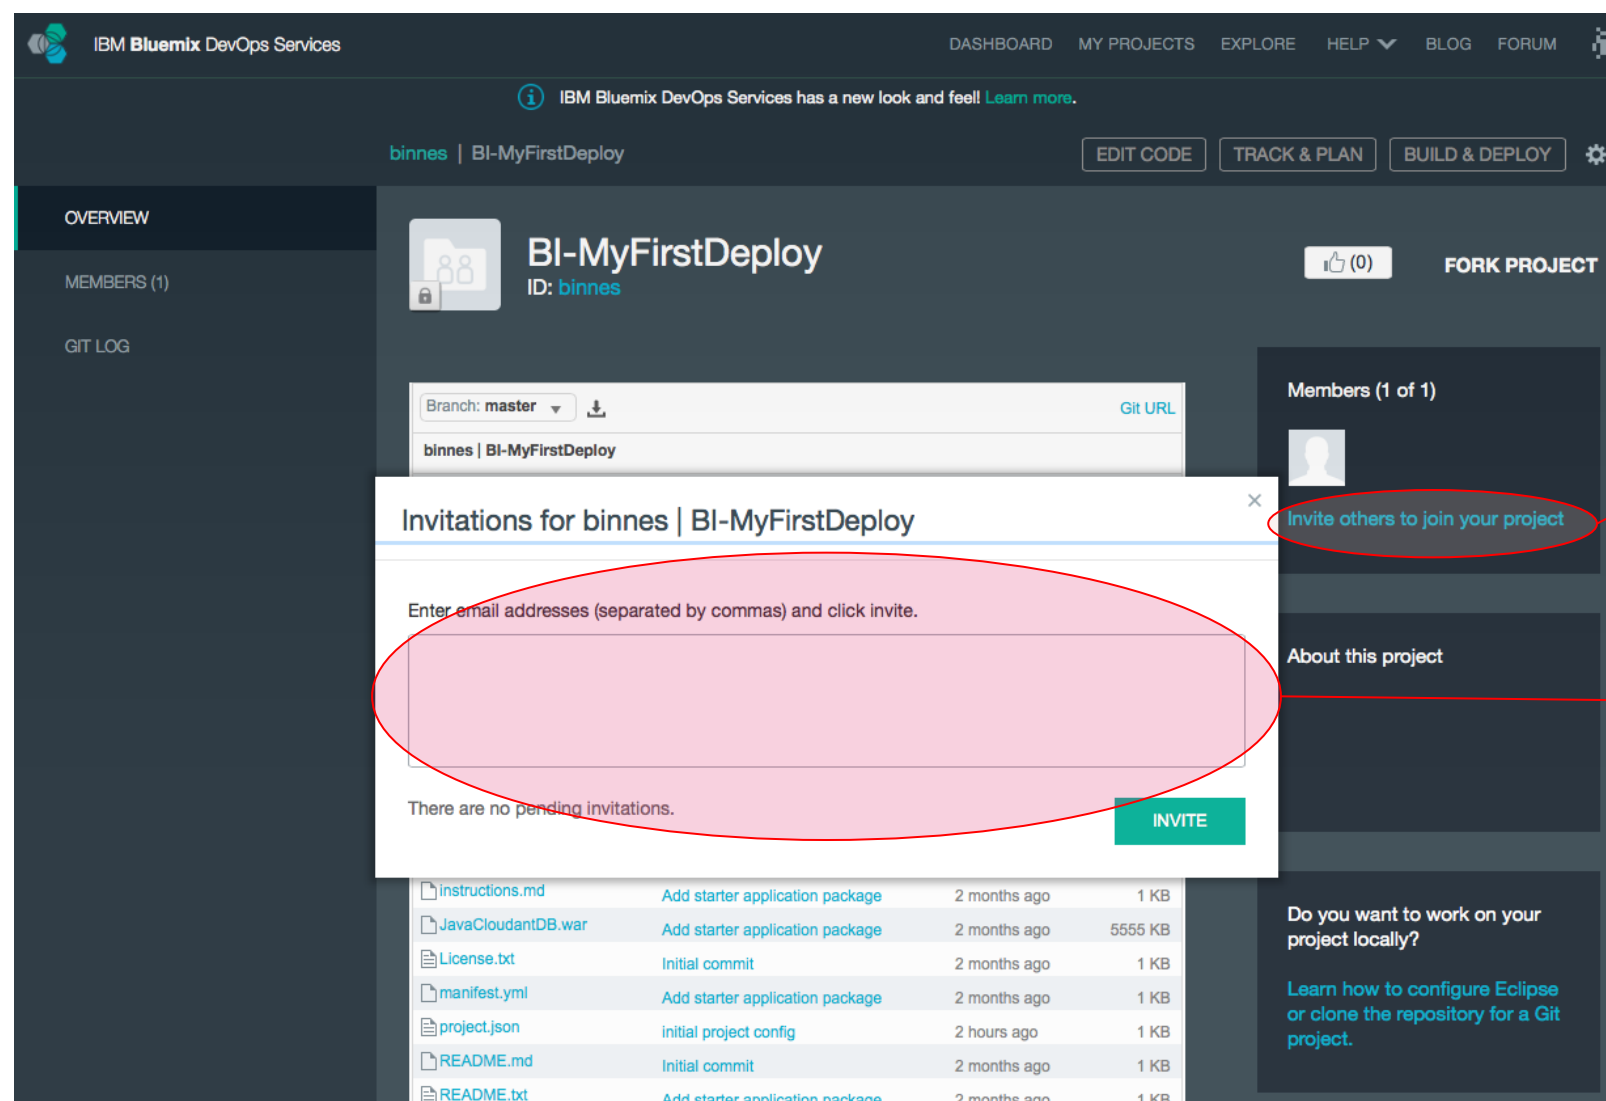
IBM Bluemix DevOps Services

DASHBOARD MY PROJECTS EXPLORE HELP BLOG FORUM

IBM Bluemix DevOps Services has a new look and feel! Learn more.

binnes | BI-MyFirstDeploy

EDIT CODE TRACK & PLAN BUILD & DEPLOY

OVERVIEW

MEMBERS (1)

GIT LOG

BI-MyFirstDeploy

ID: binnes

(0)

FORK PROJECT

Branch: master

Git URL

binnes | BI-MyFirstDeploy

Members (1 of 1)

Invite others to join your project

Invitations for binnes | BI-MyFirstDeploy

×

Enter email addresses (separated by commas) and click invite.

There are no pending invitations.

INVITE

About this project

| | | | |
|---|---|---|---|
| instructions.md | Add starter application package | 2 months ago | 1 KB |
| JavaCloudantDB.war | Add starter application package | 2 months ago | 5555 KB |
| License.txt | Initial commit | 2 months ago | 1 KB |
| manifest.yml | Add starter application package | 2 months ago | 1 KB |
| project.json | initial project config | 2 hours ago | 1 KB |
| README.md | Initial commit | 2 months ago | 1 KB |
| README.txt | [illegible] | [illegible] | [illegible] |

Do you want to work on your project locally?

Learn how to configure Eclipse or clone the repository for a Git project.